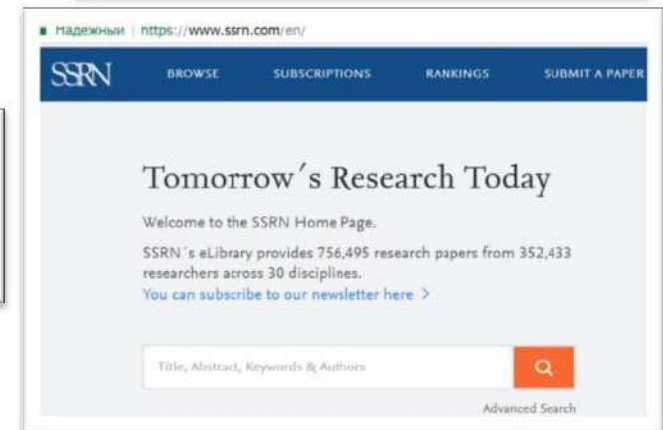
Надежный | https://www.ssrn.com/en/

SSRN BROWSE SUBSCRIPTIONS RANKINGS SUBMIT A PAPER

Tomorrow´s Research Today

Welcome to the SSRN Home Page.

SSRN´s eLibrary provides 756,495 research papers from 352,433 researchers across 30 disciplines.
You can subscribe to our newsletter here >

Title, Abstract, Keywords & Authors

Advanced Search